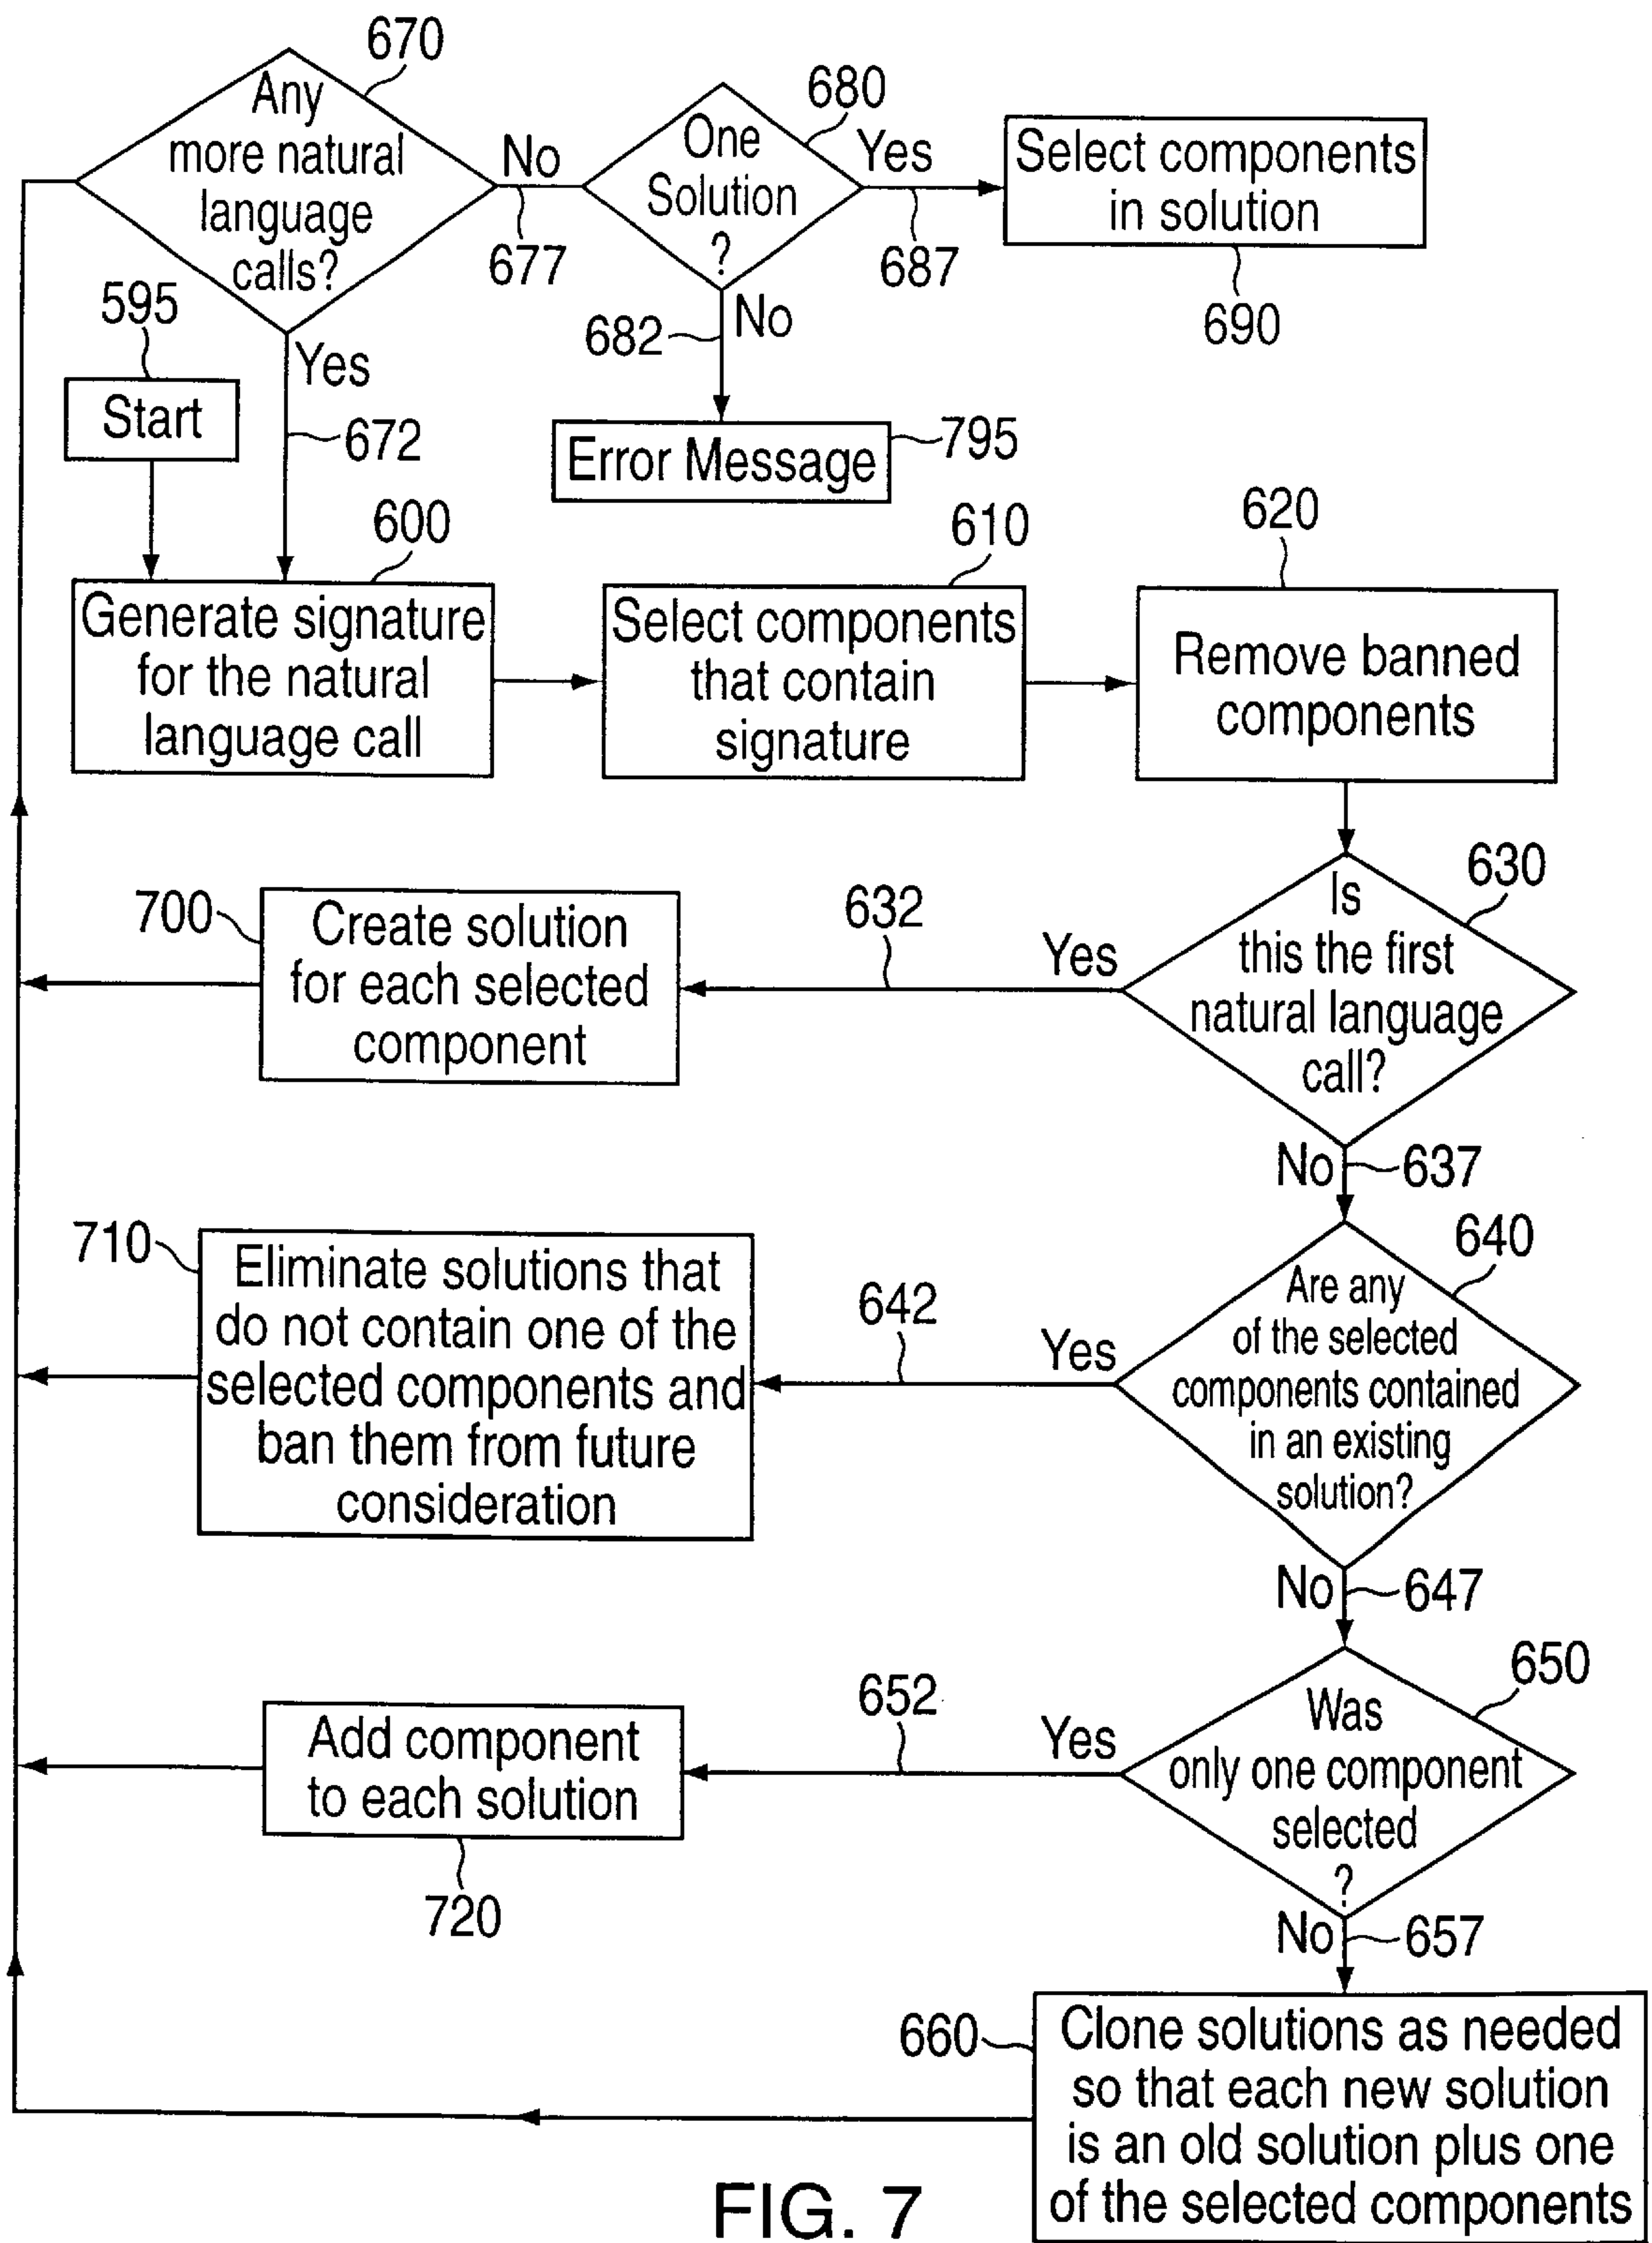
670
Any more natural language calls?
No
677
680
One Solution ?
Yes
687
Select components in solution
690
682
No
Error Message
795
595
Start
Yes
672
600
Generate signature for the natural language call
610
Select components that contain signature
620
Remove banned components
630
Is this the first natural language call?
Yes
632
700
Create solution for each selected component
No
637
640
Are any of the selected components contained in an existing solution?
Yes
642
710
Eliminate solutions that do not contain one of the selected components and ban them from future consideration
No
647
650
Was only one component selected ?
Yes
652
Add component to each solution
720
No
657
660
Clone solutions as needed so that each new solution is an old solution plus one of the selected components
FIG. 7